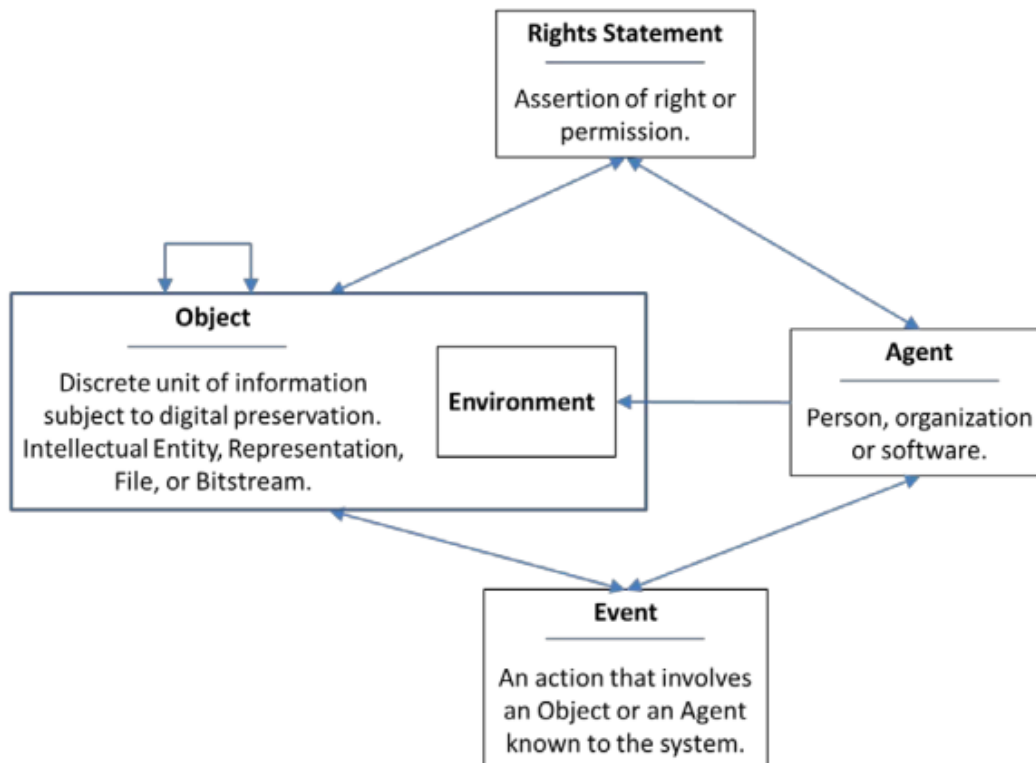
Rights Statement

Assertion of right or permission.

Object

Discrete unit of information subject to digital preservation. Intellectual Entity, Representation, File, or Bitstream.

Environment

Agent

Person, organization or software.

Event

An action that involves an Object or an Agent known to the system.